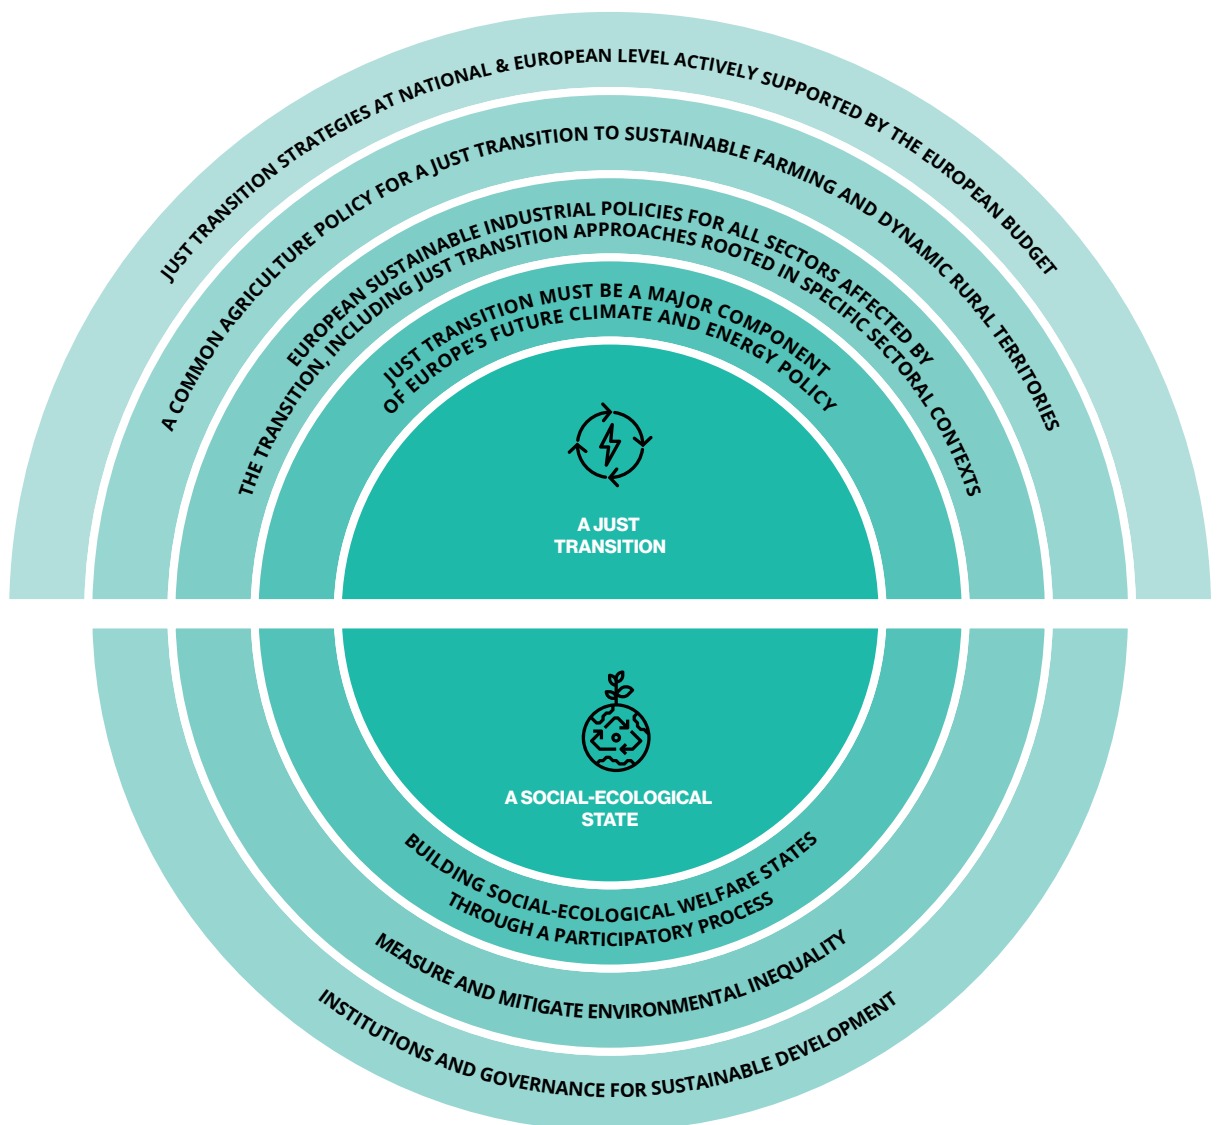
JUST TRANSITION STRATEGIES AT NATIONAL & EUROPEAN LEVEL ACTIVELY SUPPORTED BY THE EUROPEAN BUDGET

A COMMON AGRICULTURE POLICY FOR A JUST TRANSITION TO SUSTAINABLE FARMING AND DYNAMIC RURAL TERRITORIES

EUROPEAN SUSTAINABLE INDUSTRIAL POLICIES FOR ALL SECTORS AFFECTED BY THE TRANSITION, INCLUDING JUST TRANSITION APPROACHES ROOTED IN SPECIFIC SECTORAL CONTEXTS

JUST TRANSITION MUST BE A MAJOR COMPONENT OF EUROPE'S FUTURE CLIMATE AND ENERGY POLICY

A JUST TRANSITION

A SOCIAL-ECOLOGICAL STATE

BUILDING SOCIAL-ECOLOGICAL WELFARE STATES THROUGH A PARTICIPATORY PROCESS

MEASURE AND MITIGATE ENVIRONMENTAL INEQUALITY

INSTITUTIONS AND GOVERNANCE FOR SUSTAINABLE DEVELOPMENT